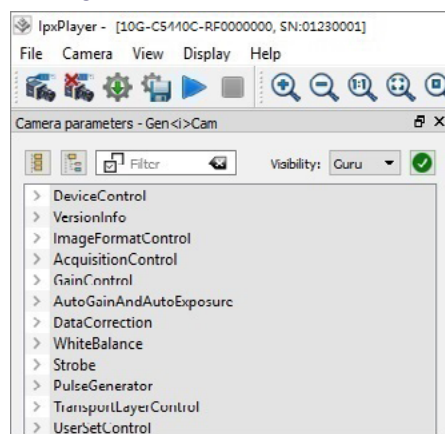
IpxPlayer - [10G-C5440C-RF0000000, SN:01230001]
File Camera View Display Help
Camera parameters - Gen<i>Cam
Filter
Visibility: Guru
> DeviceControl
> VersionInfo
> ImageFormatControl
> AcquisitionControl
> GainControl
> AutoGainAndAutoExposure
> DataCorrection
> WhiteBalance
> Strobe
> PulseGenerator
> TransportLayerControl
> UserSetControl